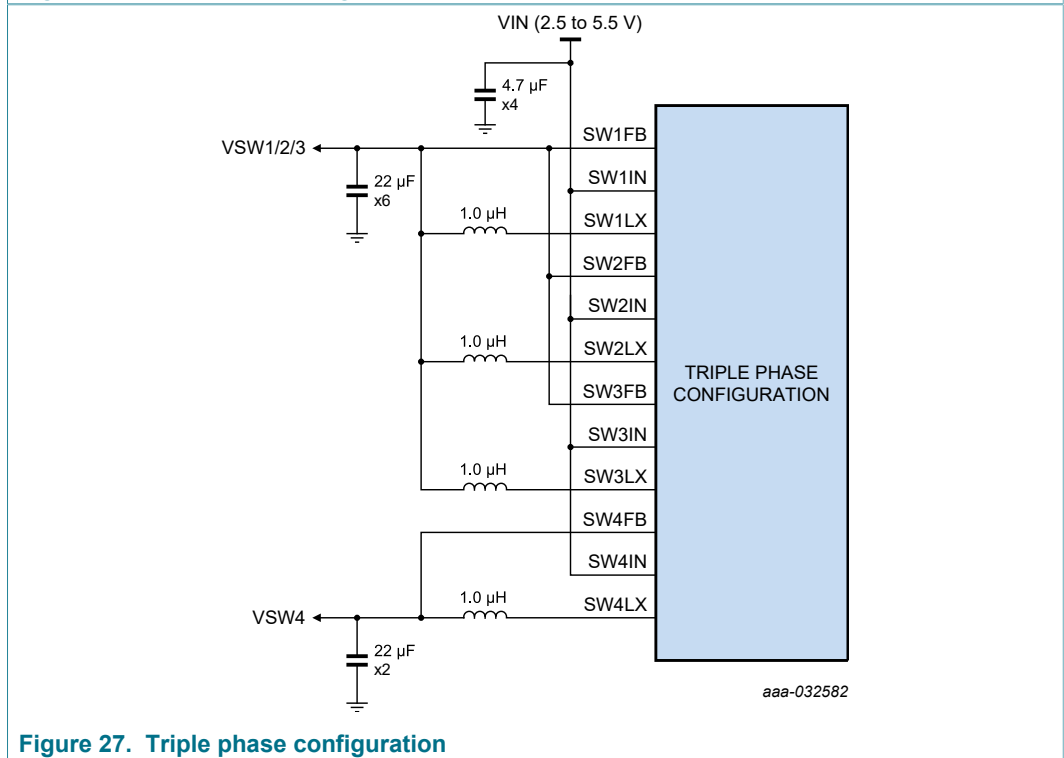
VIN (2.5 to 5.5 V)

4.7 μF
x4

VSW1/2/3

22 μF
x6

1.0 μH

1.0 μH

1.0 μH

VSW4

1.0 μH

22 μF
x2

SW1FB
SW1IN
SW1LX
SW2FB
SW2IN
SW2LX
SW3FB
SW3IN
SW3LX
SW4FB
SW4IN
SW4LX

TRIPLE PHASE CONFIGURATION

aaa-032582

Figure 27. Triple phase configuration